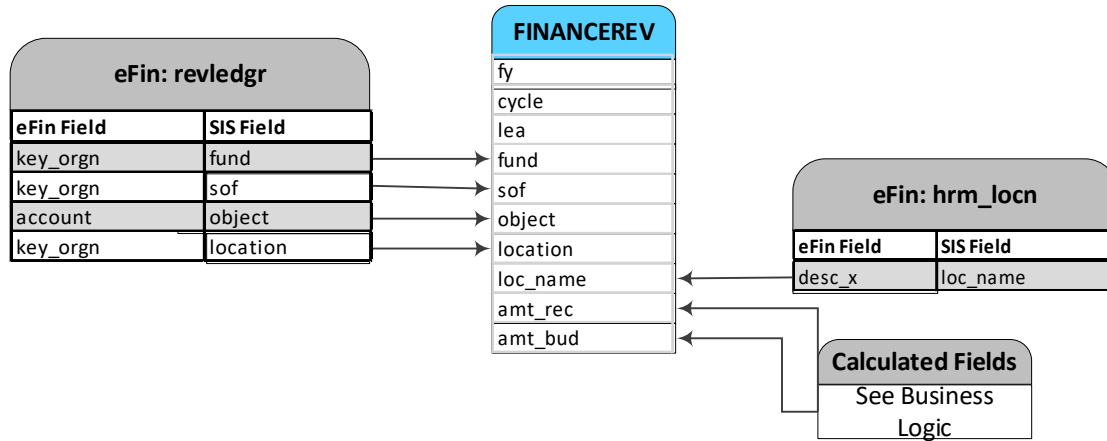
eFin: revledgr

| eFin Field | SIS Field |
|---|---|
| key_orgn | fund |
| key_orgn | sof |
| account | object |
| key_orgn | location |

FINANCEREV

| fy |
|---|
| cycle |
| lea |
| fund |
| sof |
| object |
| location |
| loc_name |
| amt_rec |
| amt_bud |

eFin: hrm_locn

| eFin Field | SIS Field |
|---|---|
| desc_x | loc_name |

Calculated Fields

See Business Logic